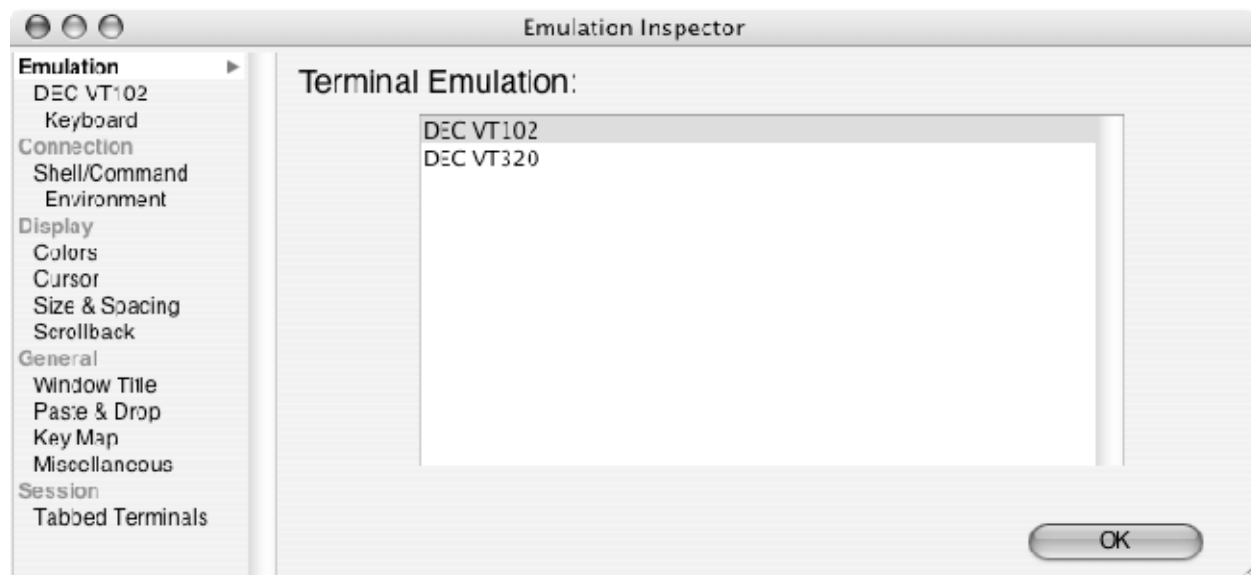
Emulation Inspector

Emulation
DEC VT102
Keyboard
Connection
Shell/Command
Environment
Display
Colors
Cursor
Size & Spacing
Scrollback
General
Window Title
Paste & Drop
Key Map
Miscellaneous
Session
Tabbed Terminals

Terminal Emulation:

DEC VT102
DEC VT320

OK